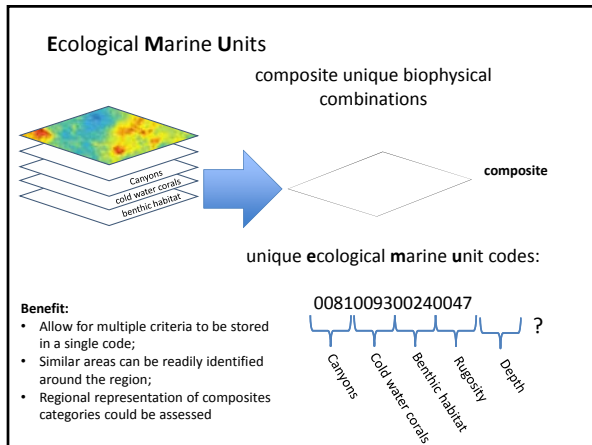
Ecological Marine Units

composite unique biophysical combinations

Canyons
cold water corals
benthic habitat

composite

unique ecological marine unit codes:

0081009300240047

?

Canyons
Cold water corals
Benthic habitat
Rugosity
Depth

Benefit:
• Allow for multiple criteria to be stored in a single code;
• Similar areas can be readily identified around the region;
• Regional representation of composites categories could be assessed